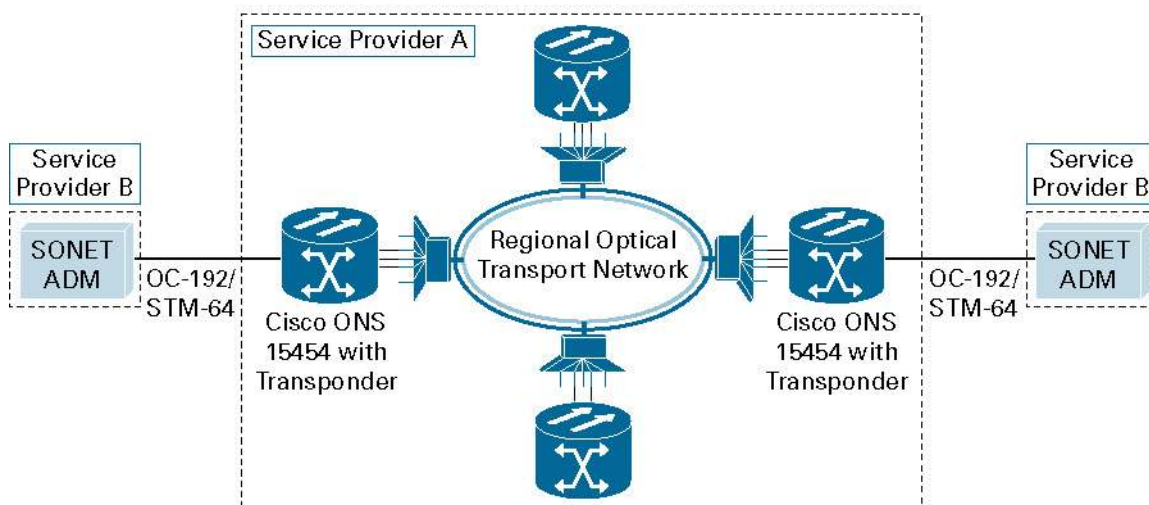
Service Provider A

Service Provider B

SONET ADM

OC-192/ STM-64

Cisco ONS 15454 with Transponder

Regional Optical Transport Network

Cisco ONS 15454 with Transponder

OC-192/ STM-64

Service Provider B

SONET ADM